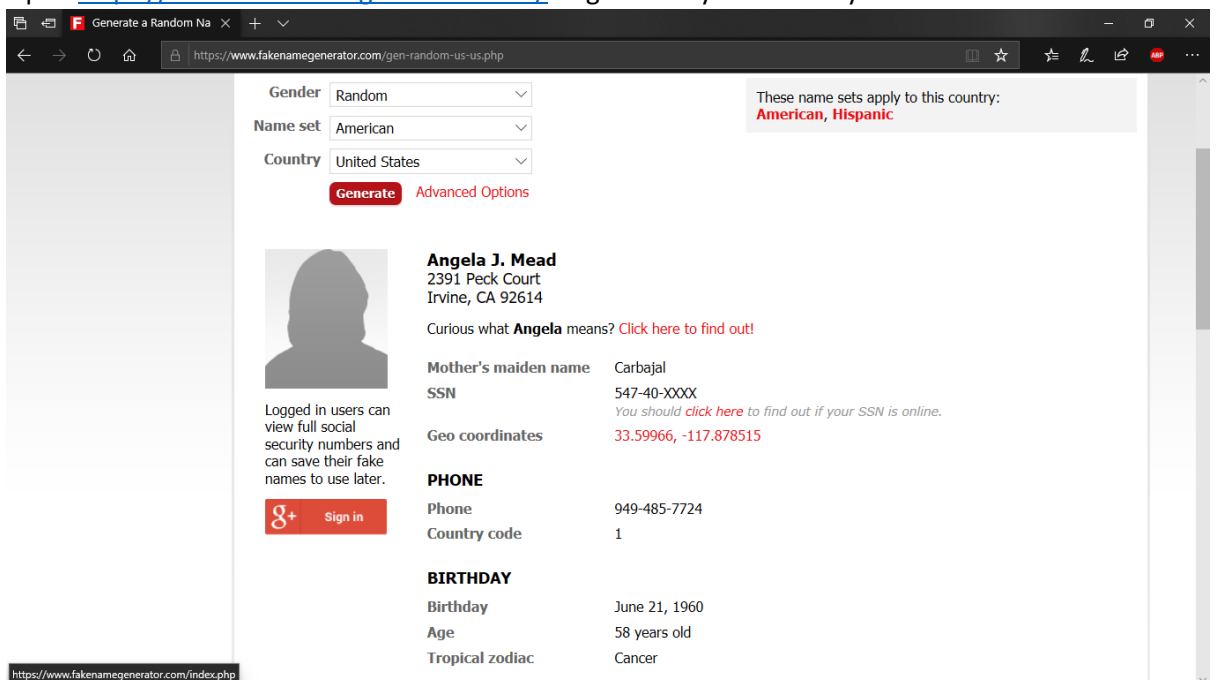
Generate a Random Na

https://www.fakenamegenerator.com/gen-random-us-us.php

Gender Random
Name set American
Country United States
Generate Advanced Options

These name sets apply to this country:
American, Hispanic

Angela J. Mead
2391 Peck Court
Irvine, CA 92614

Curious what Angela means? Click here to find out!

Logged in users can view full social security numbers and can save their fake names to use later.

Sign in

| | |
|---|---|
| Mother's maiden name | Carbajal |
| SSN | 547-40-XXXX<br>You should click here to find out if your SSN is online. |
| Geo coordinates | 33.59966, -117.878515 |

PHONE

| | |
|---|---|
| Phone | 949-485-7724 |
| Country code | 1 |

BIRTHDAY

| | |
|---|---|
| Birthday | June 21, 1960 |
| Age | 58 years old |
| Tropical zodiac | Cancer |

https://www.fakenamegenerator.com/index.php